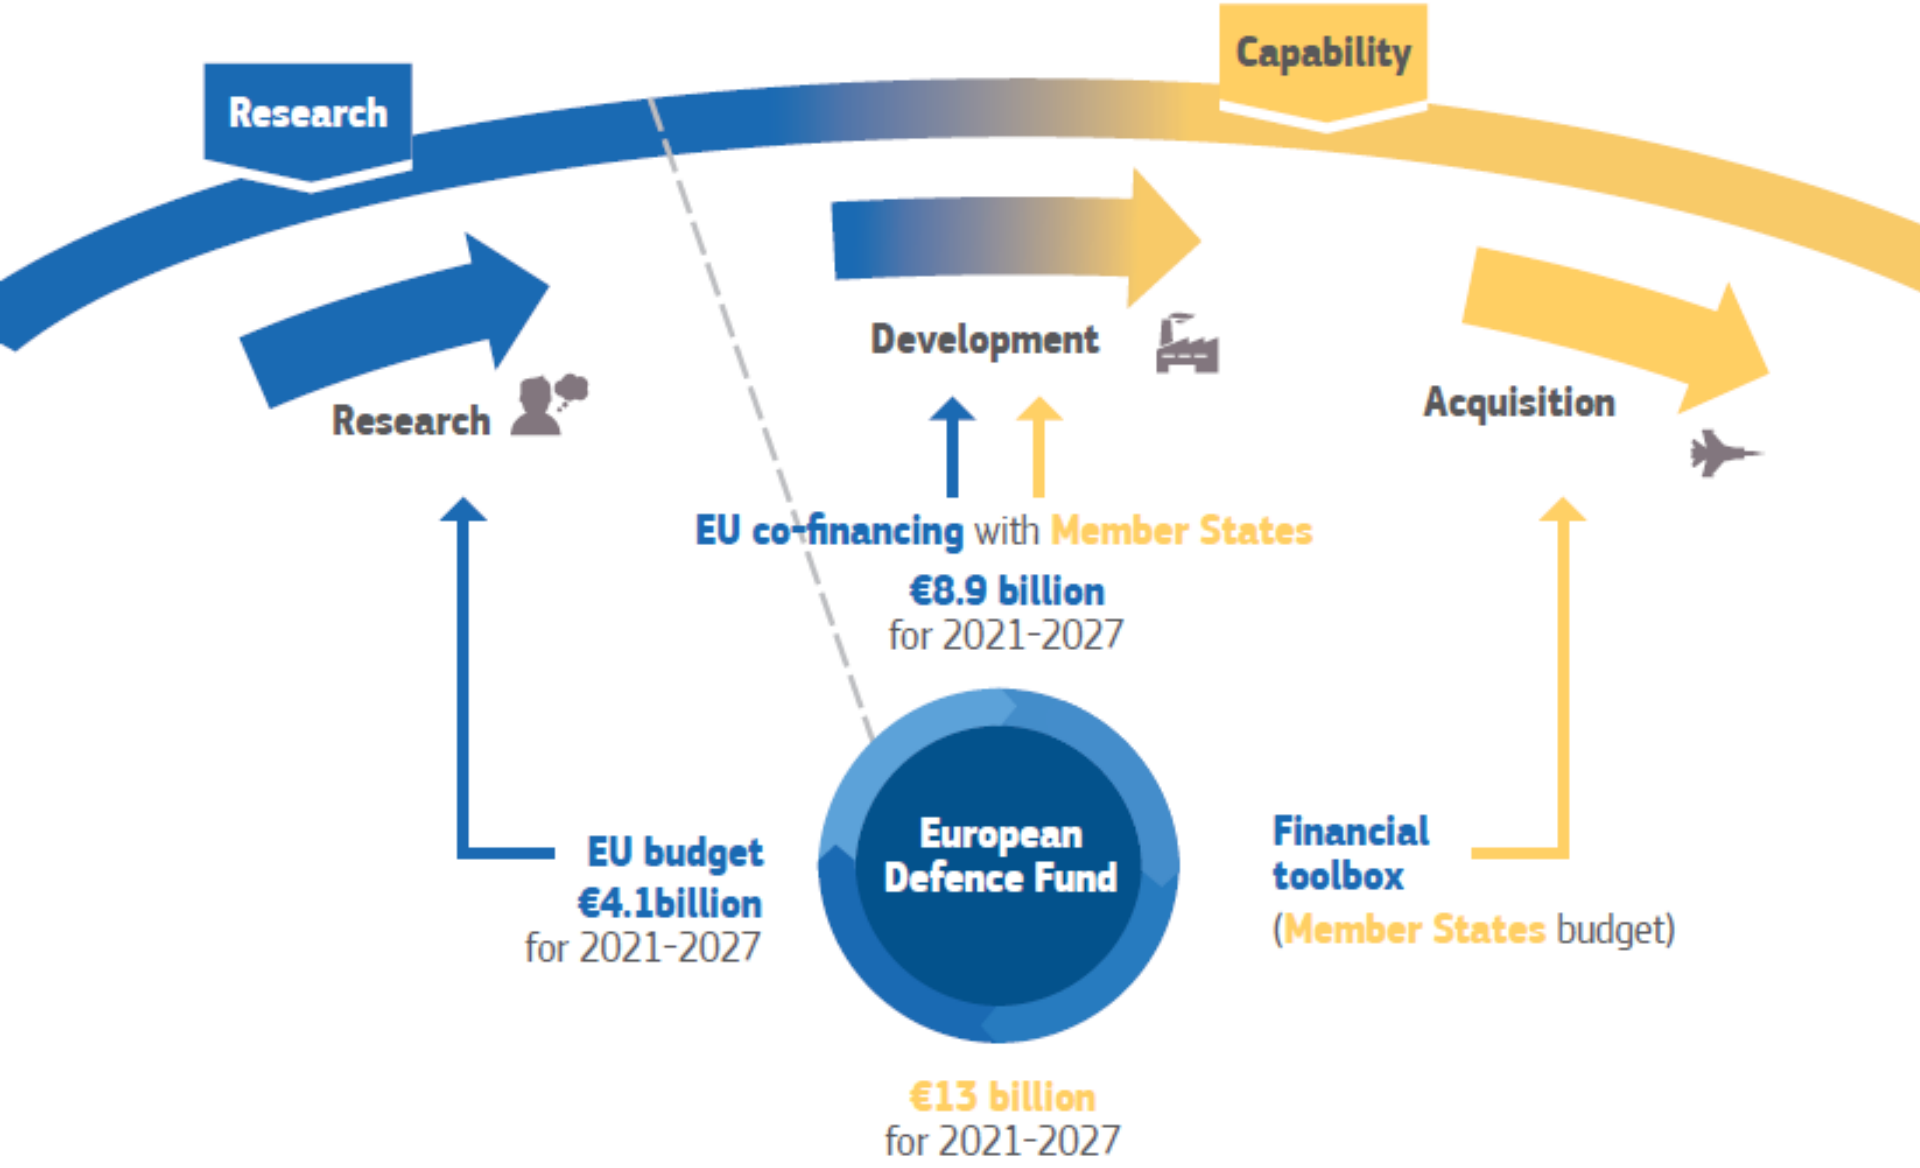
Research

Capability

Research

Development

Acquisition

EU co-financing with Member States
€8.9 billion
for 2021-2027

EU budget
€4.1billion
for 2021-2027

European Defence Fund

Financial toolbox
(Member States budget)

€13 billion
for 2021-2027